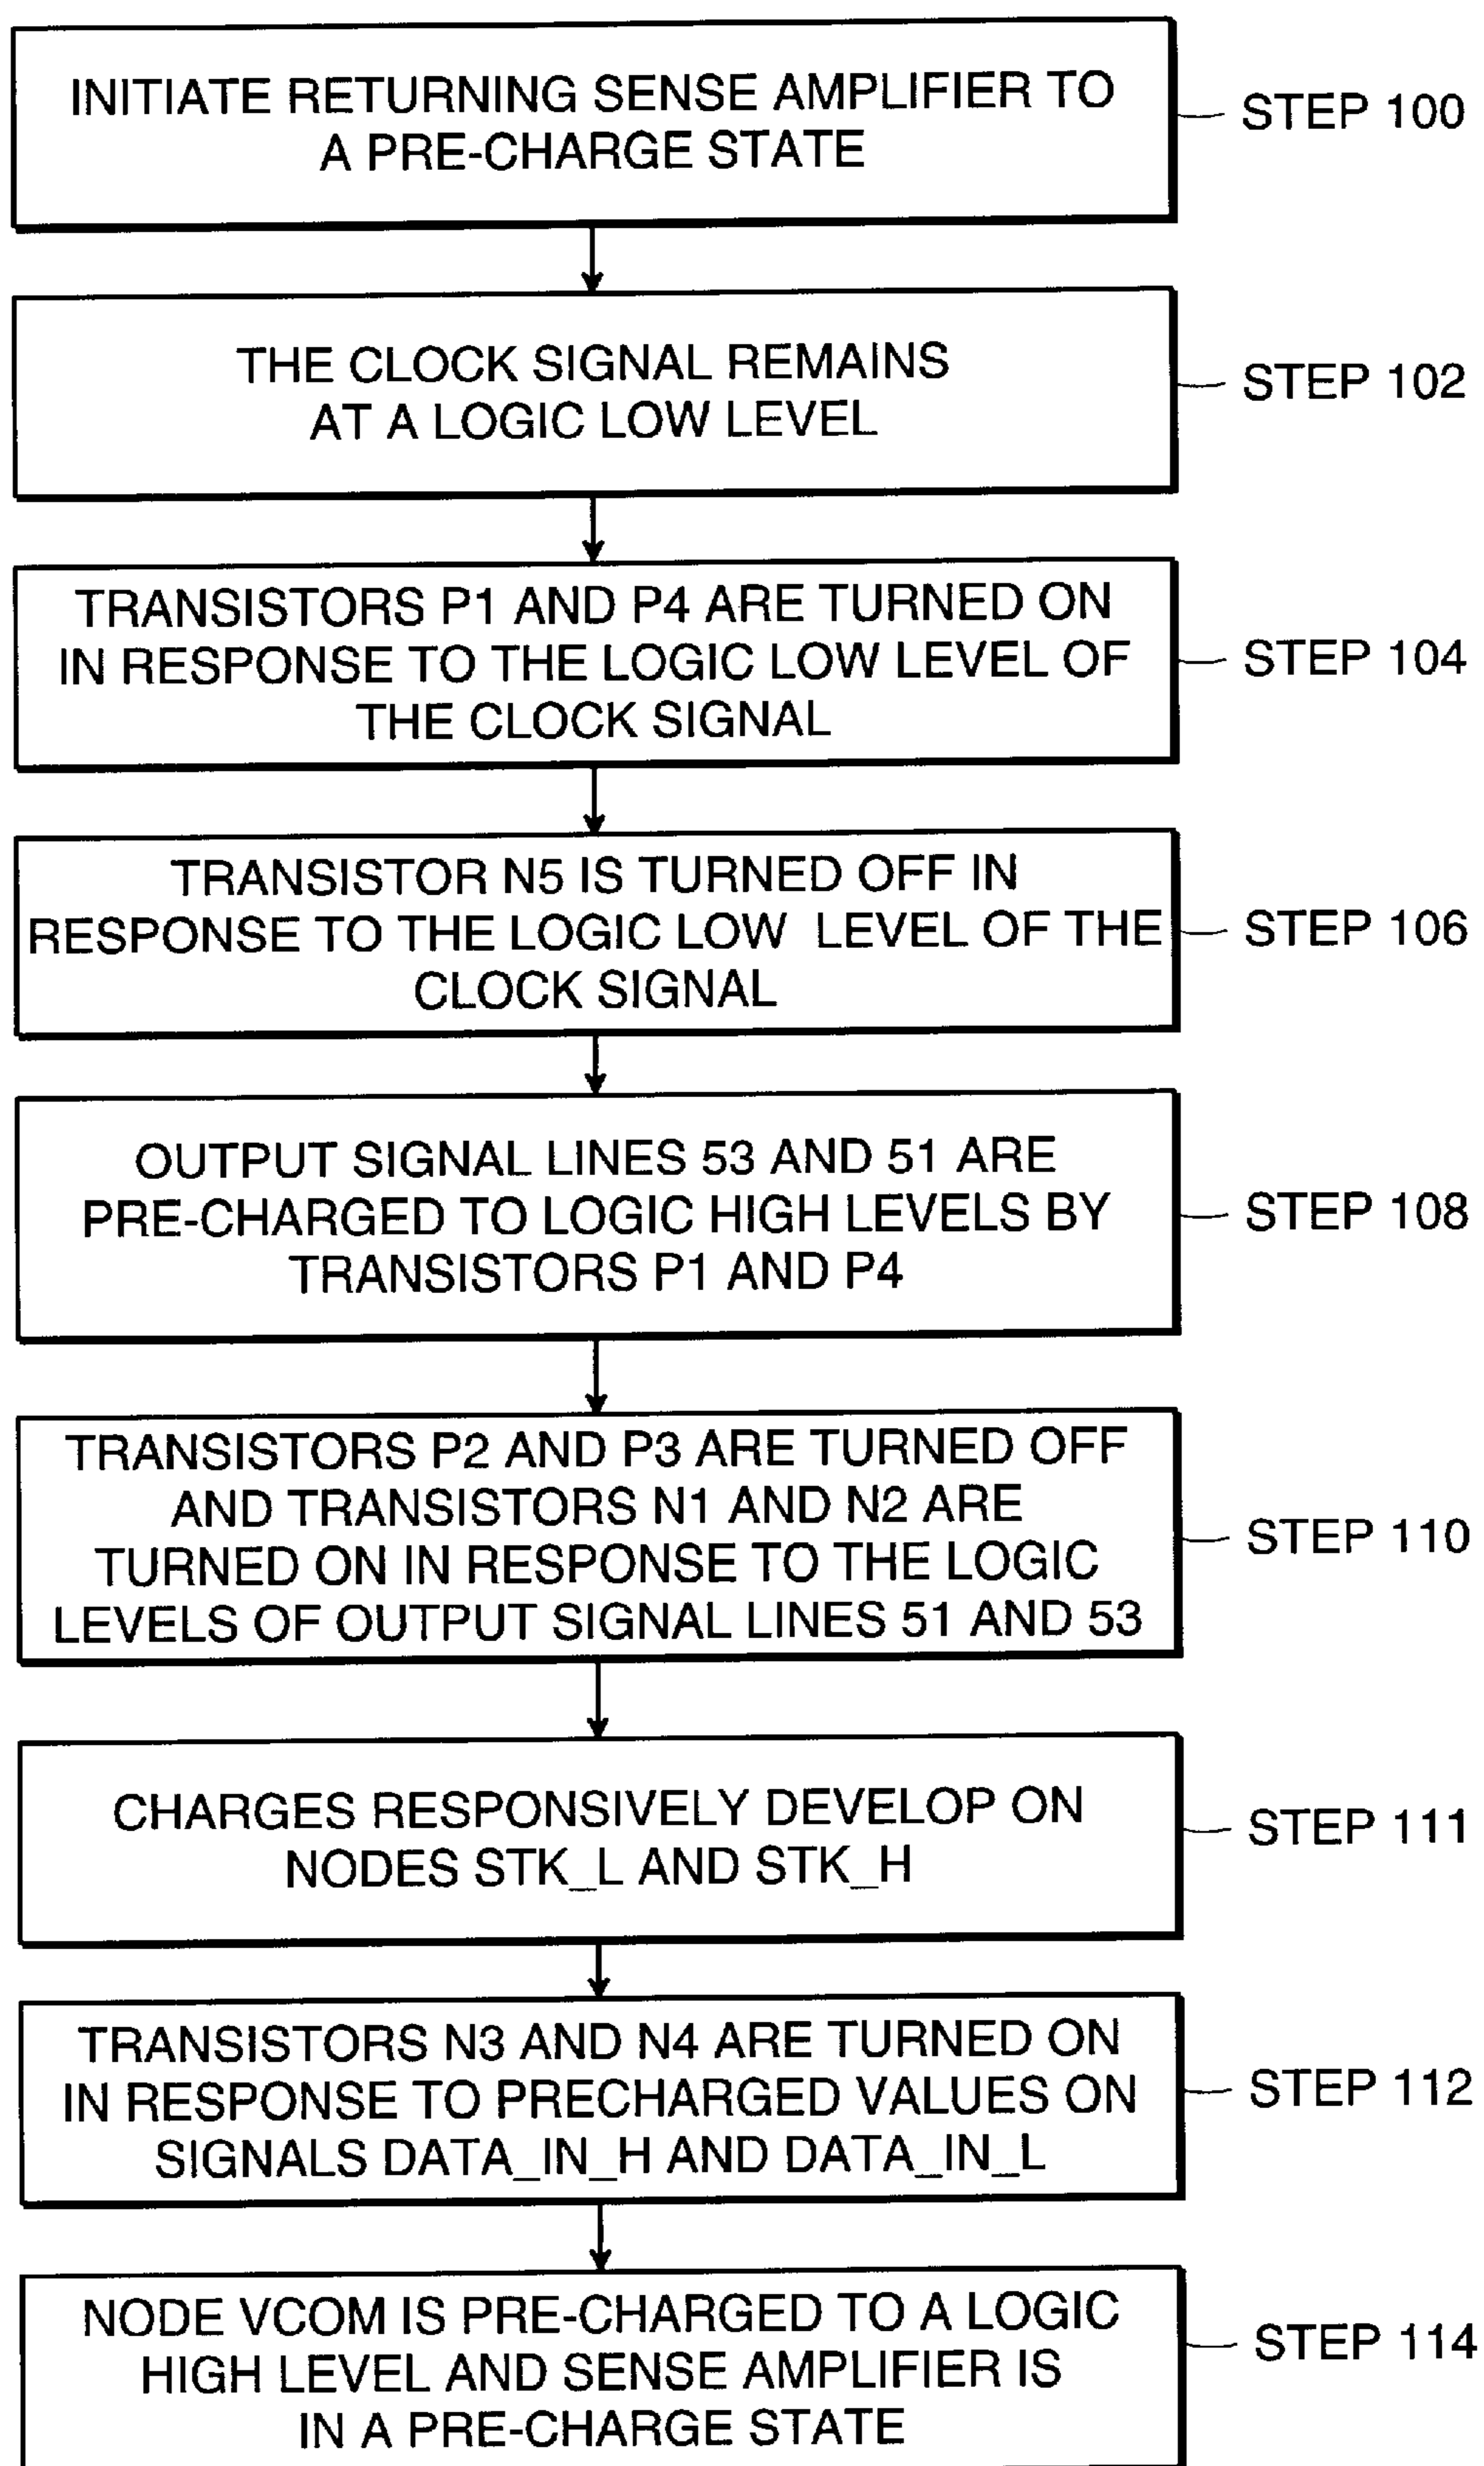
INITIATE RETURNING SENSE AMPLIFIER TO A PRE-CHARGE STATE

STEP 100

THE CLOCK SIGNAL REMAINS AT A LOGIC LOW LEVEL

STEP 102

TRANSISTORS P1 AND P4 ARE TURNED ON IN RESPONSE TO THE LOGIC LOW LEVEL OF THE CLOCK SIGNAL

STEP 104

TRANSISTOR N5 IS TURNED OFF IN RESPONSE TO THE LOGIC LOW LEVEL OF THE CLOCK SIGNAL

STEP 106

OUTPUT SIGNAL LINES 53 AND 51 ARE PRE-CHARGED TO LOGIC HIGH LEVELS BY TRANSISTORS P1 AND P4

STEP 108

TRANSISTORS P2 AND P3 ARE TURNED OFF AND TRANSISTORS N1 AND N2 ARE TURNED ON IN RESPONSE TO THE LOGIC LEVELS OF OUTPUT SIGNAL LINES 51 AND 53

STEP 110

CHARGES RESPONSIVELY DEVELOP ON NODES STK_L AND STK_H

STEP 111

TRANSISTORS N3 AND N4 ARE TURNED ON IN RESPONSE TO PRECHARGED VALUES ON SIGNALS DATA_IN_H AND DATA_IN_L

STEP 112

NODE VCOM IS PRE-CHARGED TO A LOGIC HIGH LEVEL AND SENSE AMPLIFIER IS IN A PRE-CHARGE STATE

STEP 114